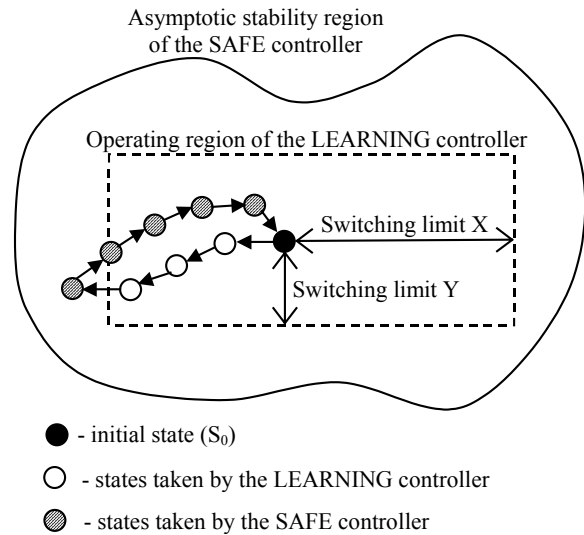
Asymptotic stability region of the SAFE controller

Operating region of the LEARNING controller

Switching limit X

Switching limit Y

- initial state ($S_0$)

- states taken by the LEARNING controller

- states taken by the SAFE controller